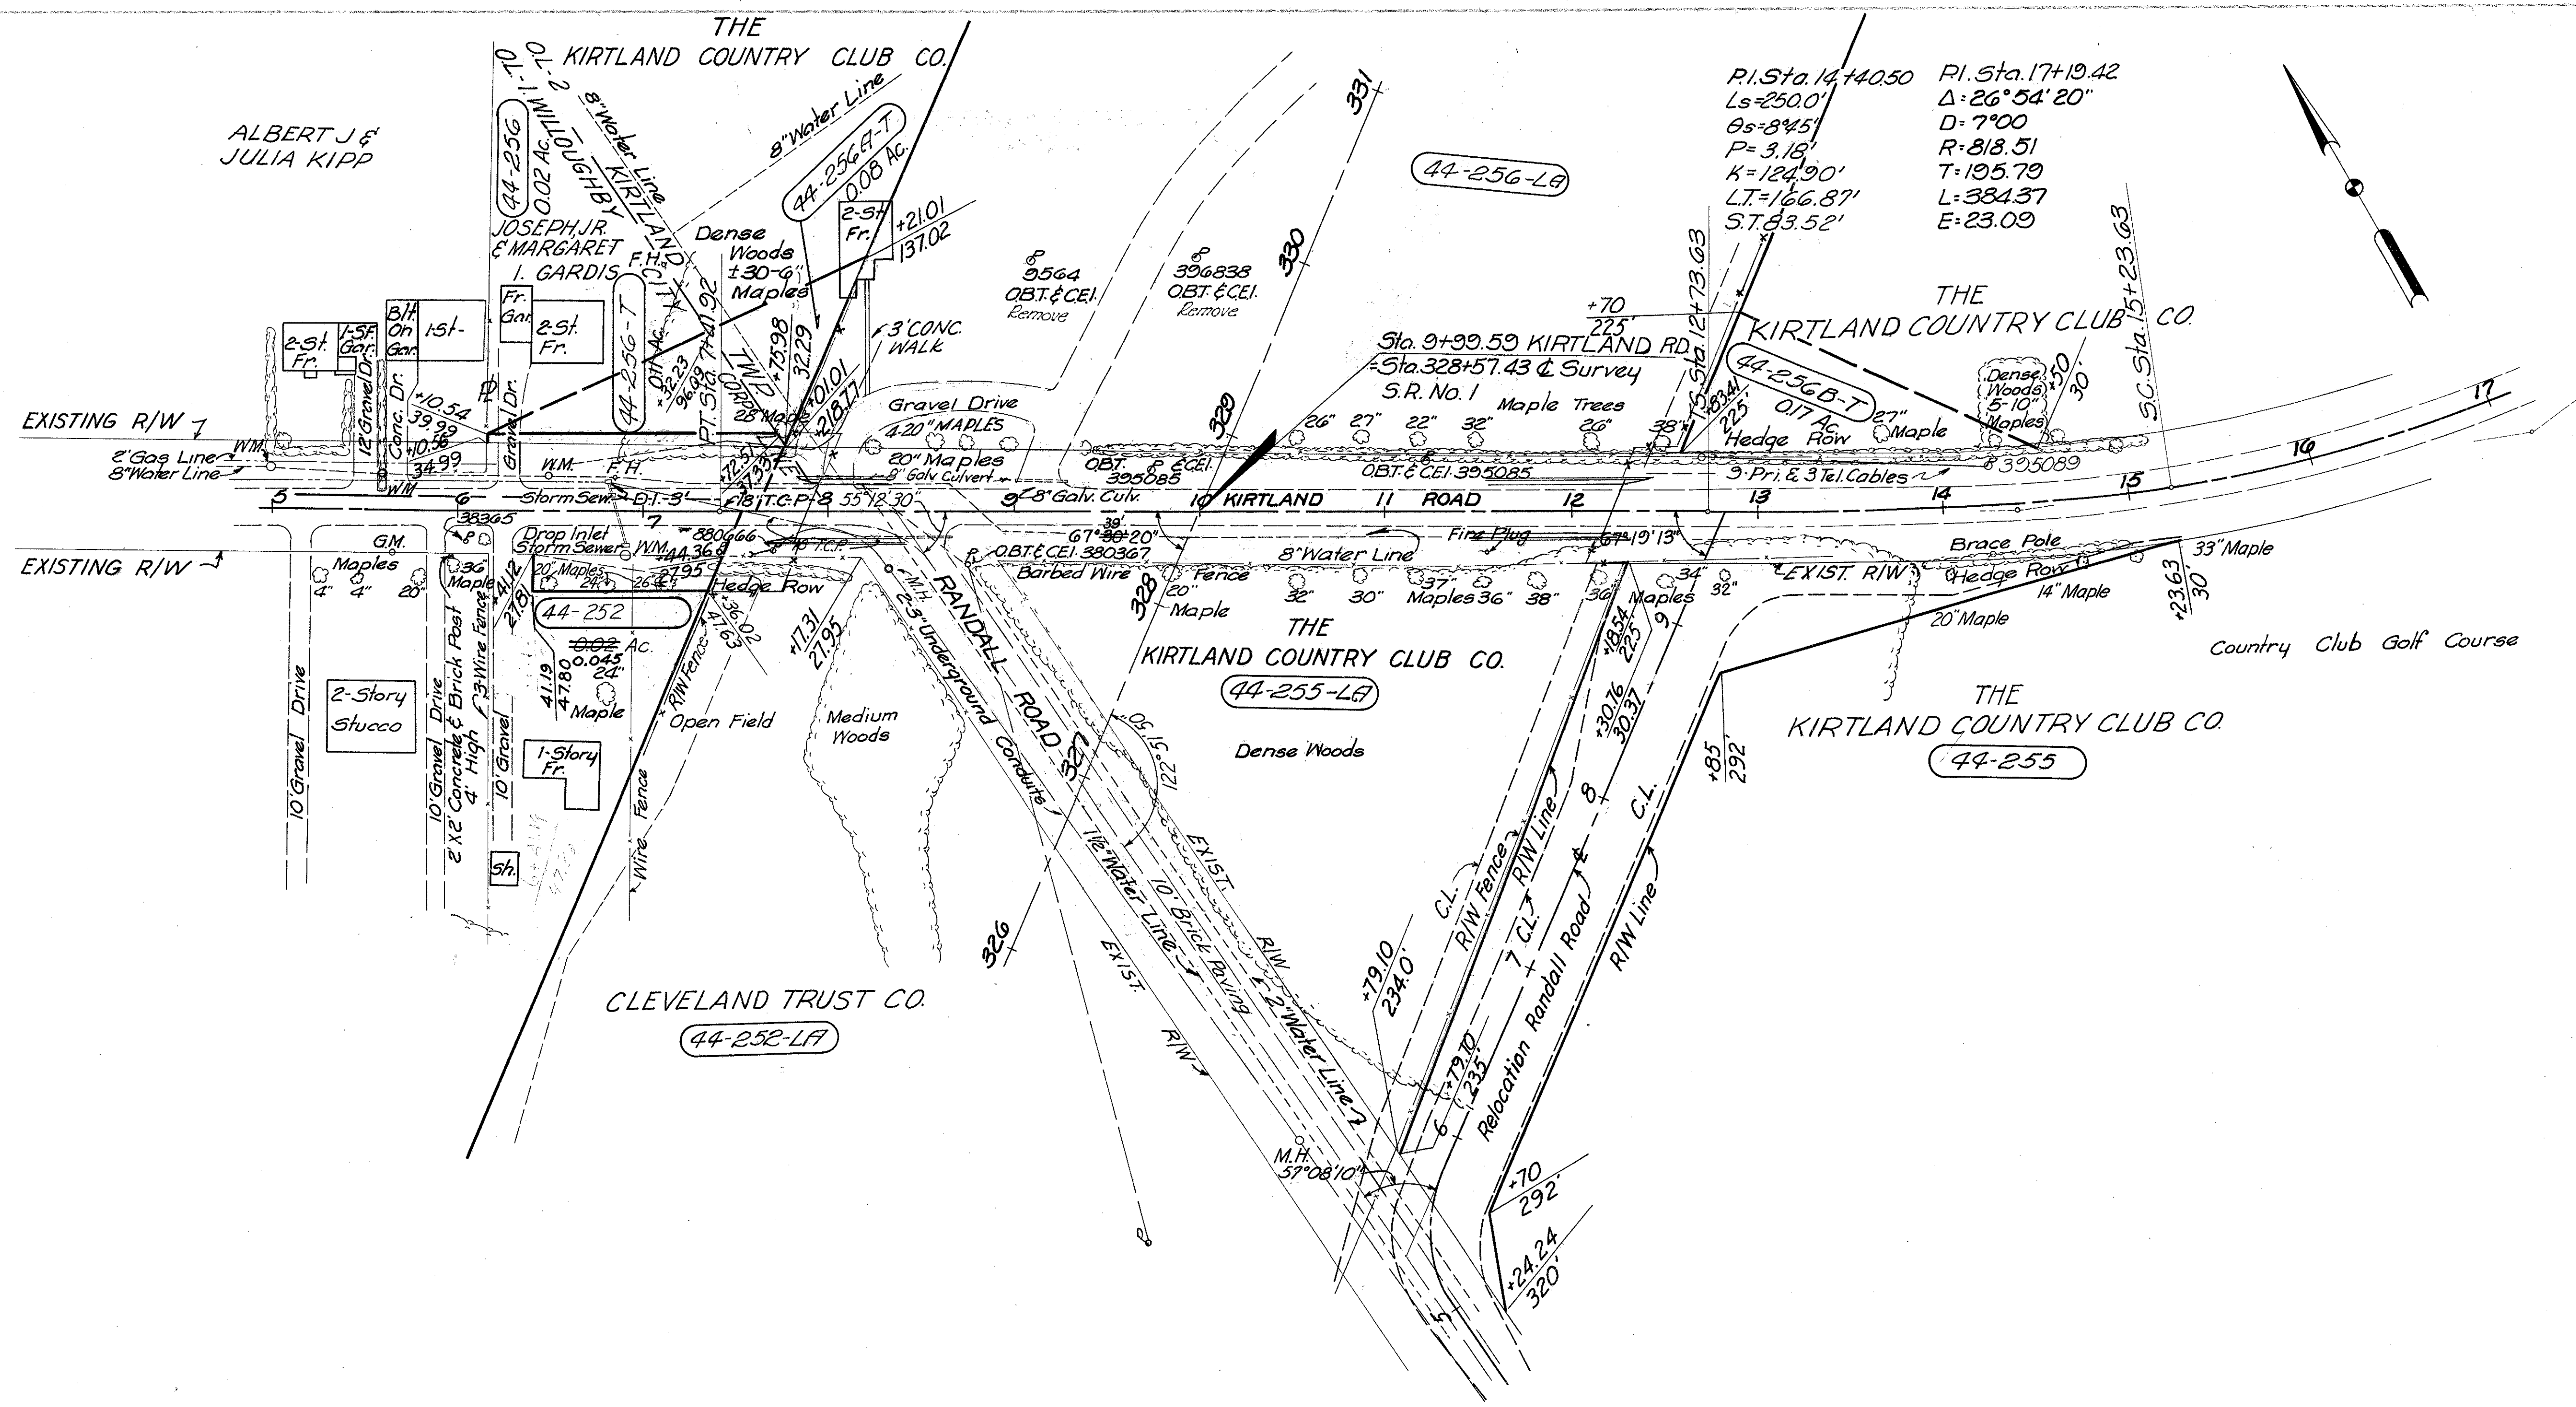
THE
KIRTLAND COUNTRY CLUB CO.

ALBERT J &
JULIA KIPP

44-256
0.02 Ac.
WILLOUGHBY
KIRTLAND
8" Water Line
8" Water Line

44-256A-T
0.08 Ac.

JOSEPH, JR.
& MARGARET
I. GARDIS
F.H.
CITY
Dense Woods ±30-6" Maples

2-St. Fr.
+21.01
137.02

P.I. Sta. 14+40.50
Ls=250.0'
θs=8°45'
P=3.18'
K=124.90'
L.T.=166.87'
S.T. 83.52'

P.I. Sta. 17+19.42
Δ=26°54'20"
D=7°00
R=818.51
T=195.79
L=384.37
E=23.09

44-256-LA

331
330
329
328
327
326

9564
O.B.T. & C.E.I.
Remove

396838
O.B.T. & C.E.I.
Remove

THE
KIRTLAND COUNTRY CLUB CO.

+70
225'

Sta. 12+73.63

44-256B-T
0.17 Ac.

Sta. 9+99.59 KIRTLAND RD.
=Sta. 328+57.43 ℄ Survey
S.R. No. 1

Maple Trees

2-St. Fr.
1-St. Fr. Gar.
Blt. On Gar.
1-St.
Fr. Gar.
2-St. Fr.

44-256-T
0.11 Ac.
+32.23
96.09
P.T. Sta. 7+41.92
TWP. CORP.
+75.98
32.29
+01.01
218.77
3' CONC. WALK

Gravel Drive
4-20" MAPLES
20" Maples
8" Galv Culvert
28" Maple

EXISTING R/W
2" Gas Line
8" Water Line
W.M.
12 Gravel Dr.
Conc. Dr.
Gravel Dr.
+10.54
39.99
+10.56
34.99
W.M.
F.H.

26" 27" 22" 32" 26" 38" 27" Maple
Hedge Row
Dense Woods 5-10" Maples
+50
30
S.C. Sta. 15+23.63
+83.41
225'

O.B.T. & C.E.I. 395085
O.B.T. & C.E.I. 395085
9-Pri. & 3 Tel. Cables
395089

5 6 7 8 9 10 11 12 13 14 15 16 17
Storm Sew.
D.I.-3'
18" T.C.P.
55°12'30"
8" Galv. Culv.
KIRTLAND ROAD
+12.51
27.33

38365
EXISTING R/W
G.M.
Maples
4" 4" 20"
36" Maple
Drop Inlet
Storm Sewer
W.M.
880666
+44.36
27.95
18" T.C.P.
20" Maples
24"
26"
Hedge Row
44-252
0.02
0.045 Ac.
24"
Maple
+41.12
27.81
41.19
47.80
R/W Fence
+17.63
36.02
+17.31
27.95

67°39'20"
O.B.T. & C.E.I. 380367
8" Water Line
Fire Plug
67°19'13"
Barbed Wire
Fence
20" Maple
32" 30"
37" Maples 36" 38"
36"
34"
32"
Maples
EXIST. R/W
Brace Pole
Hedge Row
33" Maple
14" Maple
20" Maple
+23.63
30'
+18.54
225
9

THE
KIRTLAND COUNTRY CLUB CO.
44-255-LA

Country Club Golf Course

THE
KIRTLAND COUNTRY CLUB CO.
44-255

2-Story Stucco
10' Gravel Drive
10' Gravel Drive
2' X 2' Concrete & Brick Post 4' High
3-Wire Fence
10' Gravel
1-Story Fr.
Sh.
Open Field
Medium Woods
Wire Fence

M.H.
2-3" Underground Conduits
RANDALL ROAD
122°51'30"
Dense Woods
12" Water Line
10' Brick Paving
EXIST. R/W
12" Water Line
EXIST. R/W

+30.76
30.37
8
+85
292'
C.L.
R/W Fence
R/W Line
7 C.L.
Relocation Randall Road
R/W Line
C.L.

CLEVELAND TRUST CO.
44-252-LA

+79.10
234.0'
+79.10
235
6
M.H.
57°08'10"
5
+70
292'
+24.24
320'